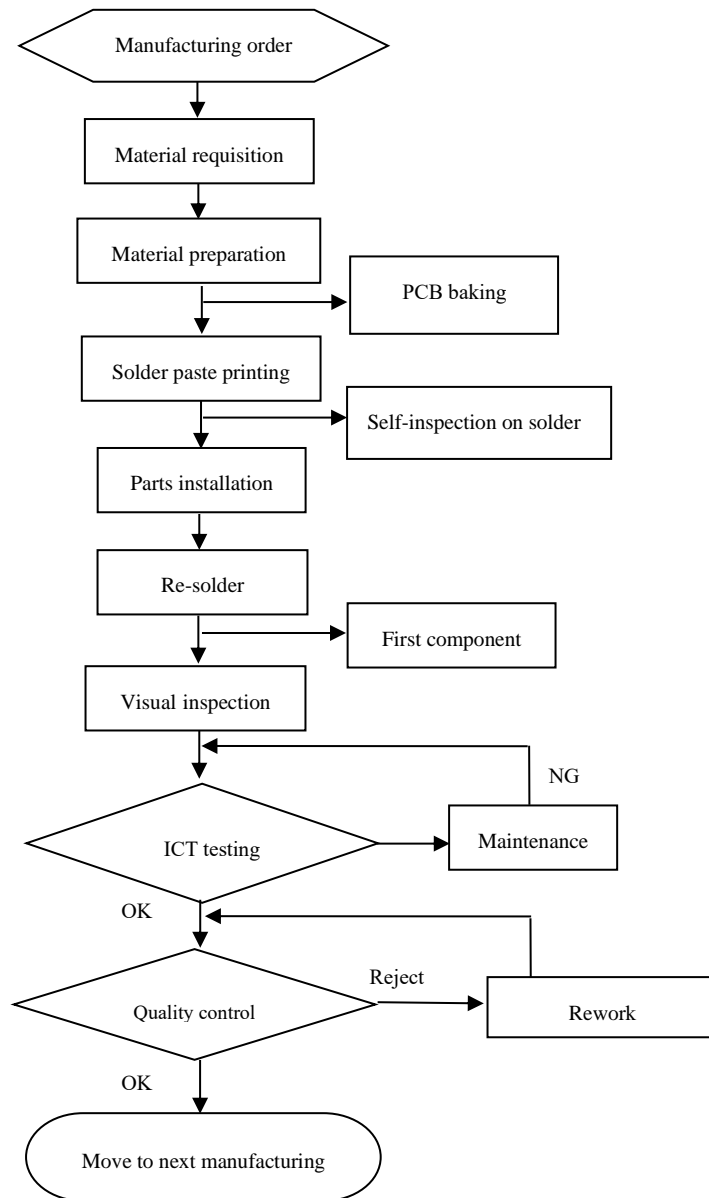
Manufacturing order

Material requisition

Material preparation

PCB baking

Solder paste printing

Self-inspection on solder

Parts installation

Re-solder

First component

Visual inspection

NG

ICT testing

Maintenance

OK

Reject

Quality control

Rework

OK

Move to next manufacturing